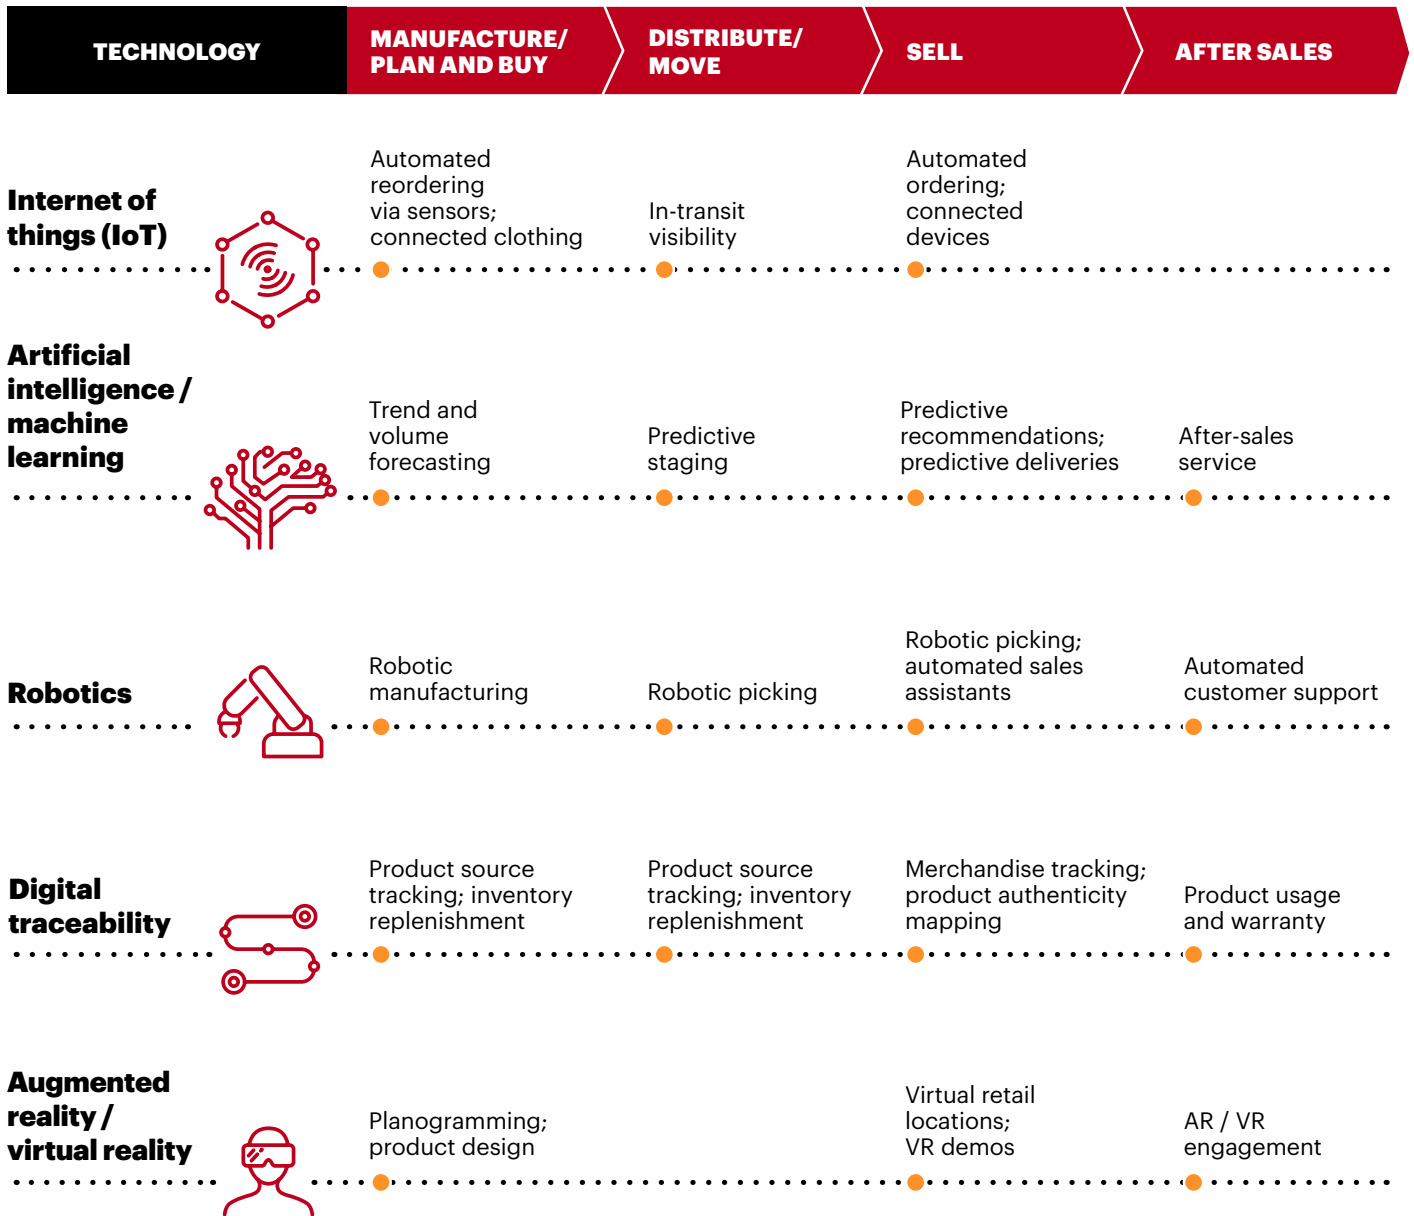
| TECHNOLOGY | MANUFACTURE/ PLAN AND BUY | DISTRIBUTE/ MOVE | SELL | AFTER SALES |
|---|---|---|---|---|
| Internet of things (IoT) | Automated reordering via sensors; connected clothing | In-transit visibility | Automated ordering; connected devices | |
| Artificial intelligence / machine learning | Trend and volume forecasting | Predictive staging | Predictive recommendations; predictive deliveries | After-sales service |
| Robotics | Robotic manufacturing | Robotic picking | Robotic picking; automated sales assistants | Automated customer support |
| Digital traceability | Product source tracking; inventory replenishment | Product source tracking; inventory replenishment | Merchandise tracking; product authenticity mapping | Product usage and warranty |
| Augmented reality / virtual reality | Planogramming; product design | | Virtual retail locations; VR demos | AR / VR engagement |